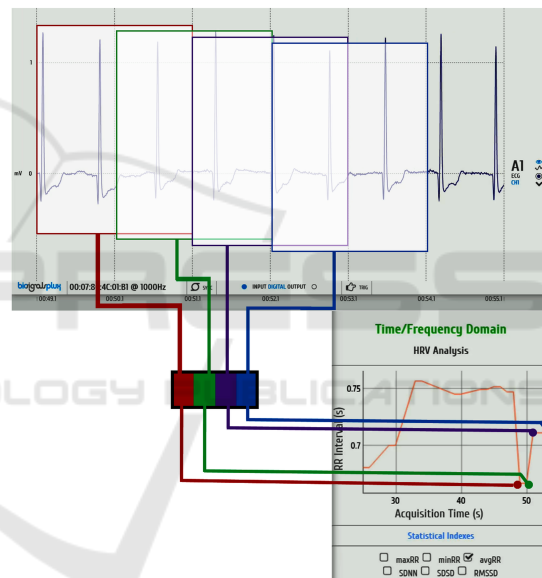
1

mV 0

A1
ECG
CH1

biosignalsplux 00:07:80:4C:01:B1 @ 1000Hz

SYNC

INPUT DIGITAL OUTPUT

TRIG

00:49.1 00:50.1 00:51.1 00:52.1 00:53.1 00:54.1 00:55.1

Time/Frequency Domain

HRV Analysis

0.75

0.7

RR Interval (s)

30 40 50

Acquisition Time (s)

Statistical Indexes

maxRR minRR avgRR
SDNN SDSD RMSSD